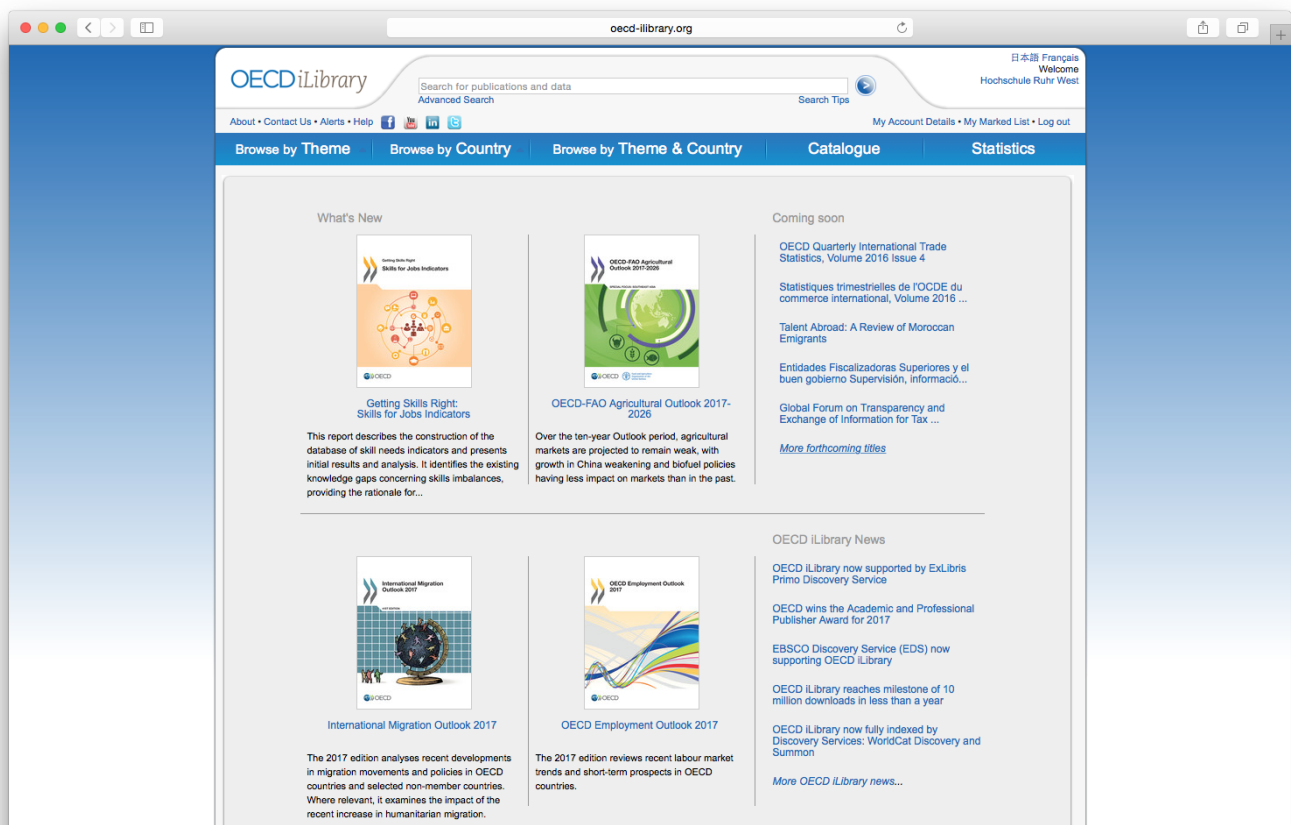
oecd-ilibrary.org

OECD iLibrary

Search for publications and data

Advanced Search

Search Tips

日本語 Français
Welcome
Hochschule Ruhr West

About • Contact Us • Alerts • Help

My Account Details • My Marked List • Log out

Browse by Theme | Browse by Country | Browse by Theme & Country | Catalogue | Statistics

What's New

Getting Skills Right
Skills for Jobs Indicators

OECD

Getting Skills Right: Skills for Jobs Indicators

This report describes the construction of the database of skill needs indicators and presents initial results and analysis. It identifies the existing knowledge gaps concerning skills imbalances, providing the rationale for...

OECD-FAO Agricultural Outlook 2017-2026

OECD

OECD-FAO Agricultural Outlook 2017-2026

Over the ten-year Outlook period, agricultural markets are projected to remain weak, with growth in China weakening and biofuel policies having less impact on markets than in the past.

Coming soon

OECD Quarterly International Trade Statistics, Volume 2016 Issue 4

Statistiques trimestrielles de l'OCDE du commerce international, Volume 2016 ...

Talent Abroad: A Review of Moroccan Emigrants

Entidades Fiscalizadoras Superiores y el buen gobierno Supervisión, informació...

Global Forum on Transparency and Exchange of Information for Tax ...

More forthcoming titles

International Migration Outlook 2017

OECD

International Migration Outlook 2017

The 2017 edition analyses recent developments in migration movements and policies in OECD countries and selected non-member countries. Where relevant, it examines the impact of the recent increase in humanitarian migration.

OECD Employment Outlook 2017

OECD

OECD Employment Outlook 2017

The 2017 edition reviews recent labour market trends and short-term prospects in OECD countries.

OECD iLibrary News

OECD iLibrary now supported by ExLibris Primo Discovery Service

OECD wins the Academic and Professional Publisher Award for 2017

EBSCO Discovery Service (EDS) now supporting OECD iLibrary

OECD iLibrary reaches milestone of 10 million downloads in less than a year

OECD iLibrary now fully indexed by Discovery Services: WorldCat Discovery and Summon

More OECD iLibrary news...